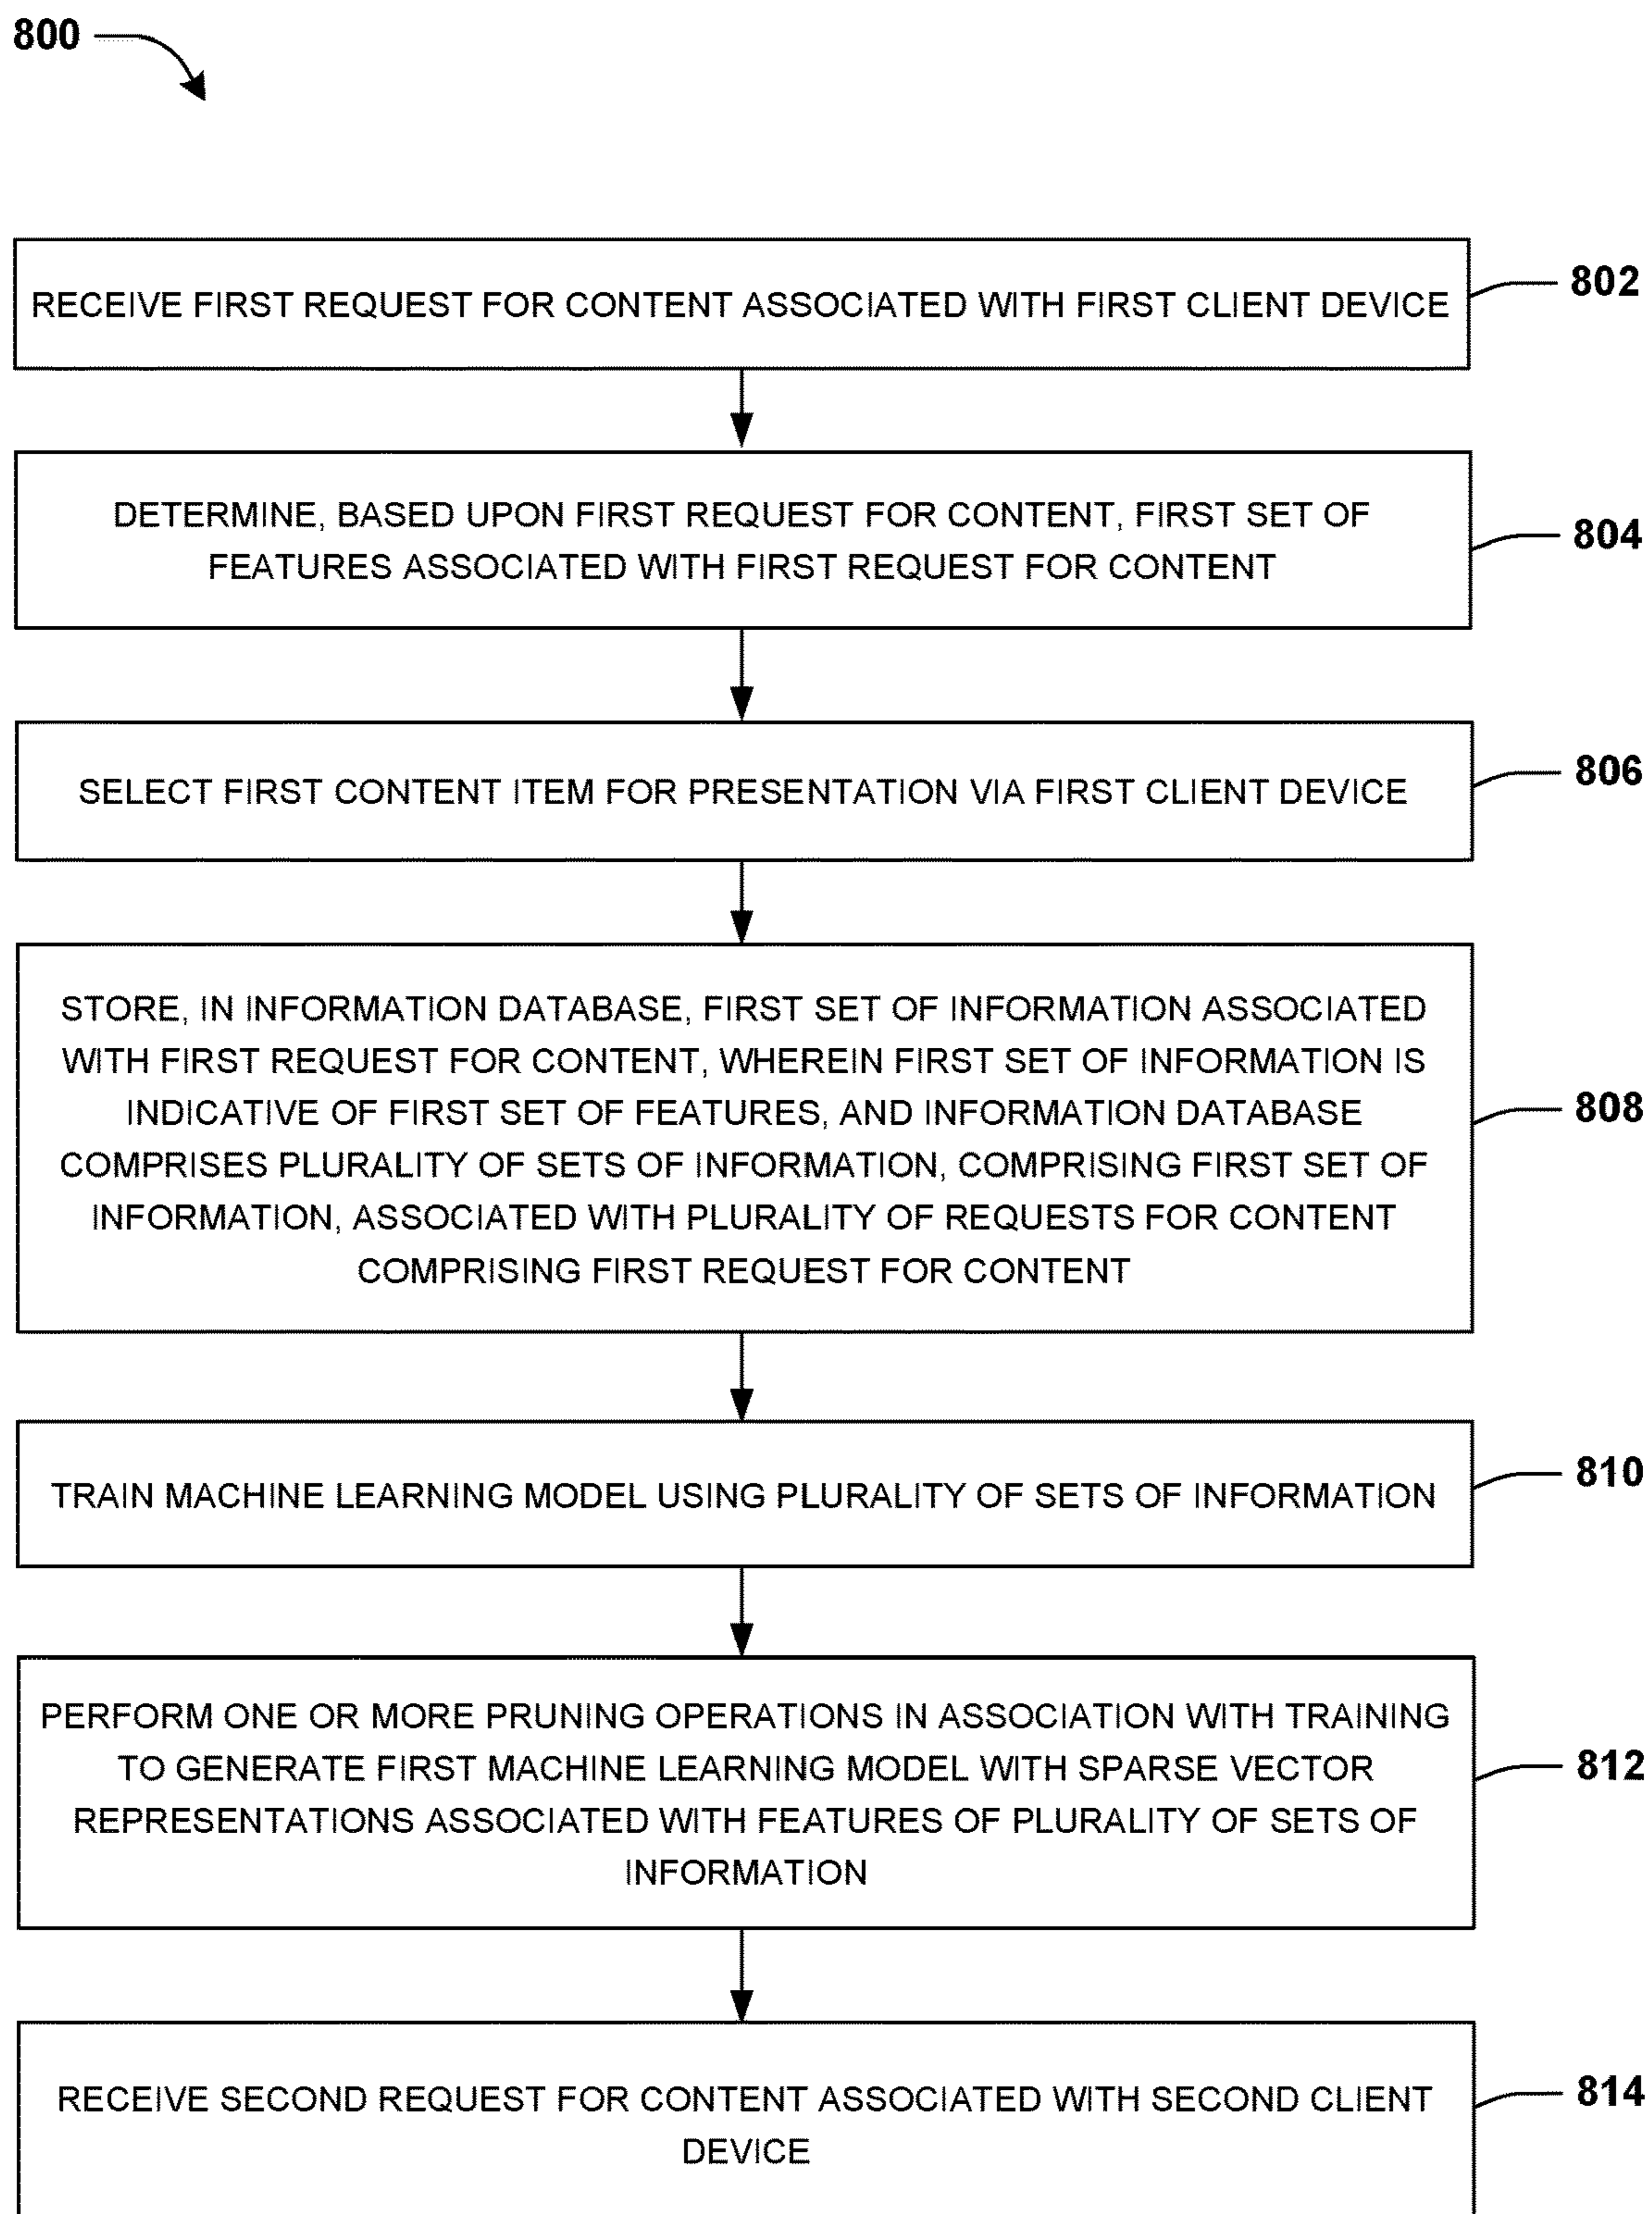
800

RECEIVE FIRST REQUEST FOR CONTENT ASSOCIATED WITH FIRST CLIENT DEVICE

802

DETERMINE, BASED UPON FIRST REQUEST FOR CONTENT, FIRST SET OF FEATURES ASSOCIATED WITH FIRST REQUEST FOR CONTENT

804

SELECT FIRST CONTENT ITEM FOR PRESENTATION VIA FIRST CLIENT DEVICE

806

STORE, IN INFORMATION DATABASE, FIRST SET OF INFORMATION ASSOCIATED WITH FIRST REQUEST FOR CONTENT, WHEREIN FIRST SET OF INFORMATION IS INDICATIVE OF FIRST SET OF FEATURES, AND INFORMATION DATABASE COMPRISES PLURALITY OF SETS OF INFORMATION, COMPRISING FIRST SET OF INFORMATION, ASSOCIATED WITH PLURALITY OF REQUESTS FOR CONTENT COMPRISING FIRST REQUEST FOR CONTENT

808

TRAIN MACHINE LEARNING MODEL USING PLURALITY OF SETS OF INFORMATION

810

PERFORM ONE OR MORE PRUNING OPERATIONS IN ASSOCIATION WITH TRAINING TO GENERATE FIRST MACHINE LEARNING MODEL WITH SPARSE VECTOR REPRESENTATIONS ASSOCIATED WITH FEATURES OF PLURALITY OF SETS OF INFORMATION

812

RECEIVE SECOND REQUEST FOR CONTENT ASSOCIATED WITH SECOND CLIENT DEVICE

814